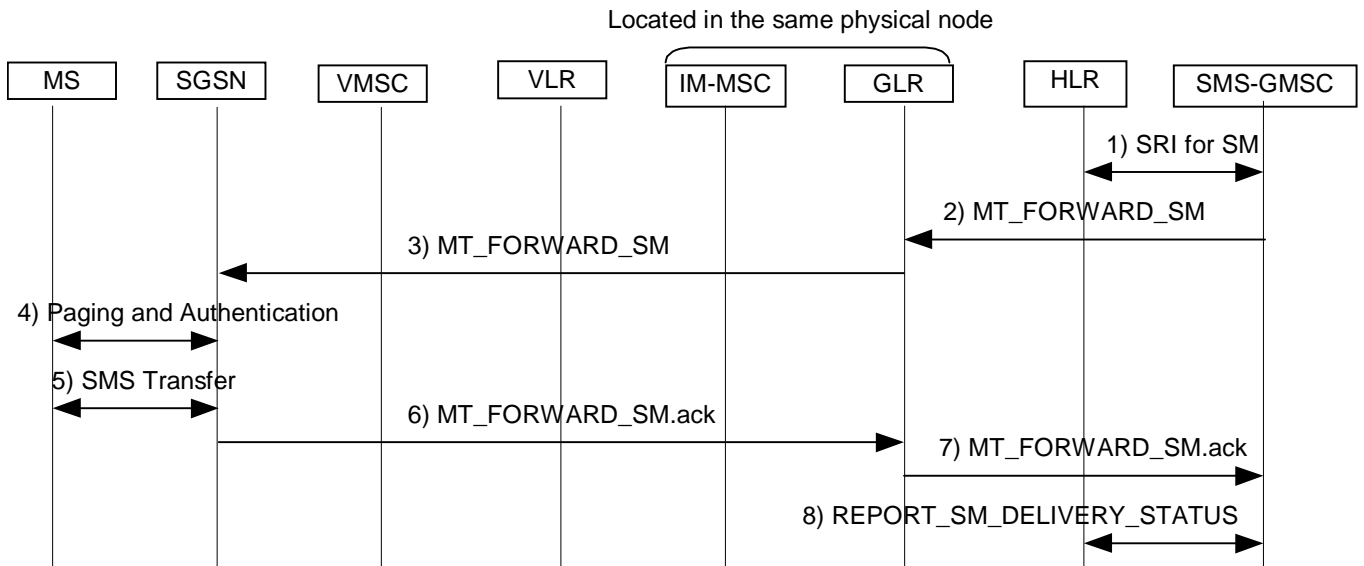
Located in the same physical node

MS

SGSN

VMSC

VLR

IM-MSC

GLR

HLR

SMS-GMSC

1) SRI for SM

2) MT_FORWARD_SM

3) MT_FORWARD_SM

4) Paging and Authentication

5) SMS Transfer

6) MT_FORWARD_SM.ack

7) MT_FORWARD_SM.ack

8) REPORT_SM_DELIVERY_STATUS